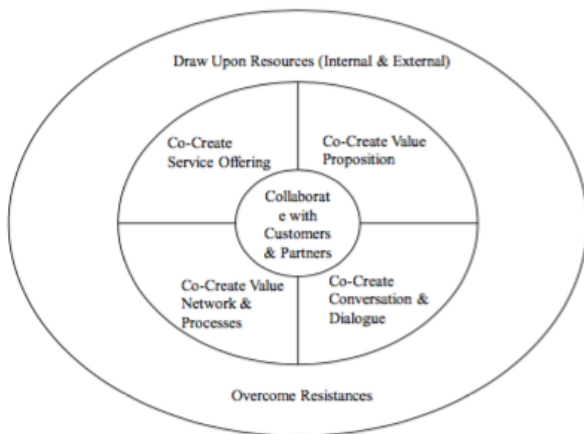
Draw Upon Resources (Internal & External)

Co-Create Service Offering

Co-Create Value Proposition

Collaborat e with Customers & Partners

Co-Create Value Network & Processes

Co-Create Conversation & Dialogue

Overcome Resistances